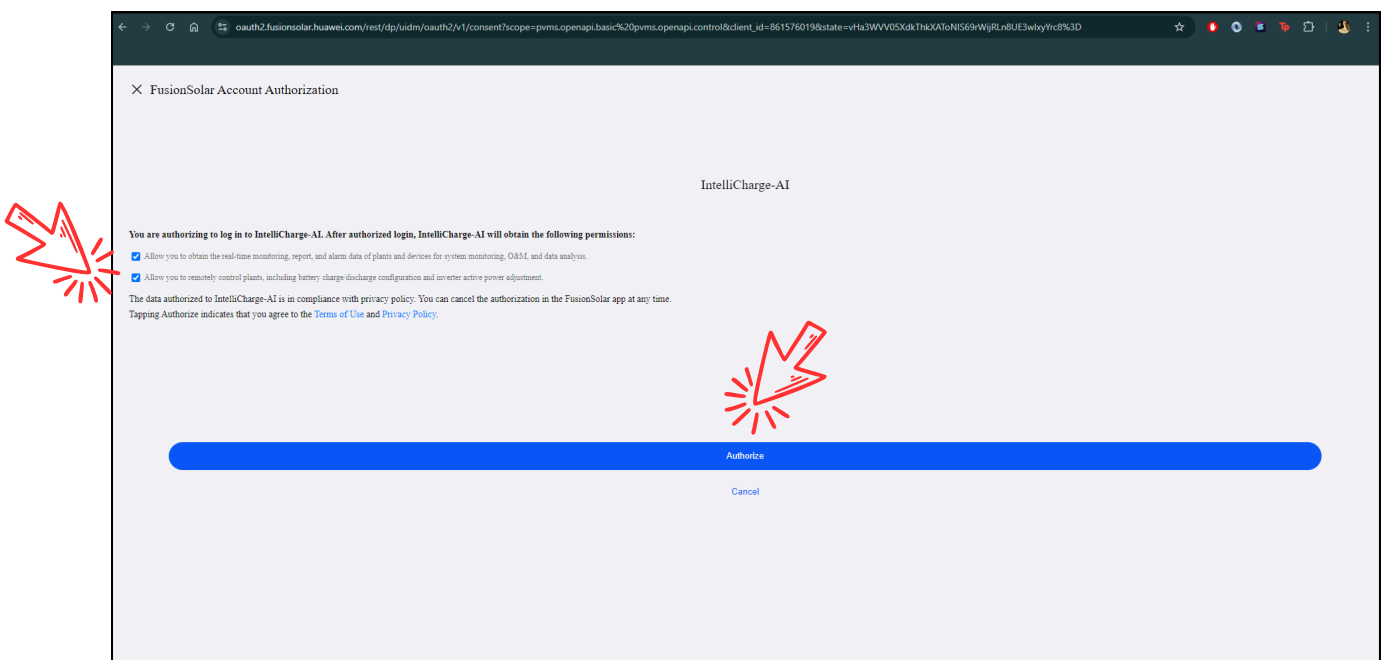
oauth2.fusionsolar.huawei.com/rest/dp/uidm/oauth2/v1/consent?scope=pvms.openapi.basic%20pvms.openapi.control&client_id=861576019&state=vHa3WVV05XdkThkXAToNIS69rWijRLn8UE3wlxyYrc8%3D

FusionSolar Account Authorization

IntelliCharge-AI

You are authorizing to log in to IntelliCharge-AI. After authorized login, IntelliCharge-AI will obtain the following permissions:

Allow you to obtain the real-time monitoring, report, and alarm data of plants and devices for system monitoring, O&M, and data analysis.

Allow you to remotely control plants, including battery charge/discharge configuration and inverter active power adjustment.

The data authorized to IntelliCharge-AI is in compliance with privacy policy. You can cancel the authorization in the FusionSolar app at any time.
Tapping Authorize indicates that you agree to the Terms of Use and Privacy Policy.

Authorize

Cancel